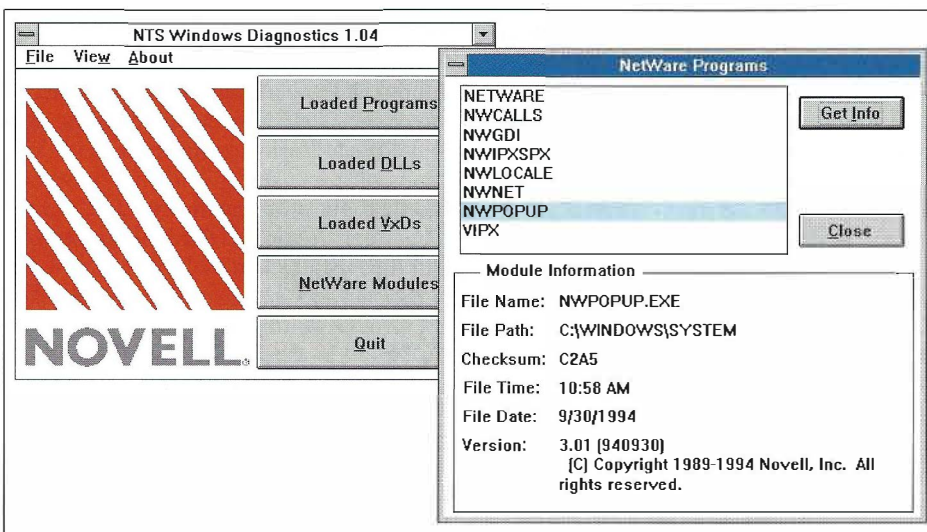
NTS Windows Diagnostics 1.04

File View About

Loaded Programs

Loaded DLLs

Loaded VxDs

NetWare Modules

Quit

NOVELL

NetWare Programs

NETWARE
NWCALLS
NWGDI
NWIPXSPX
NWLOCALE
NWNET
NWPOPUP
VIPX

Get Info

Close

Module Information

File Name: NWPOPUP.EXE

File Path: C:\WINDOWS\SYSTEM

Checksum: C2A5

File Time: 10:58 AM

File Date: 9/30/1994

Version: 3.01 (940930)
(C) Copyright 1989-1994 Novell, Inc. All rights reserved.